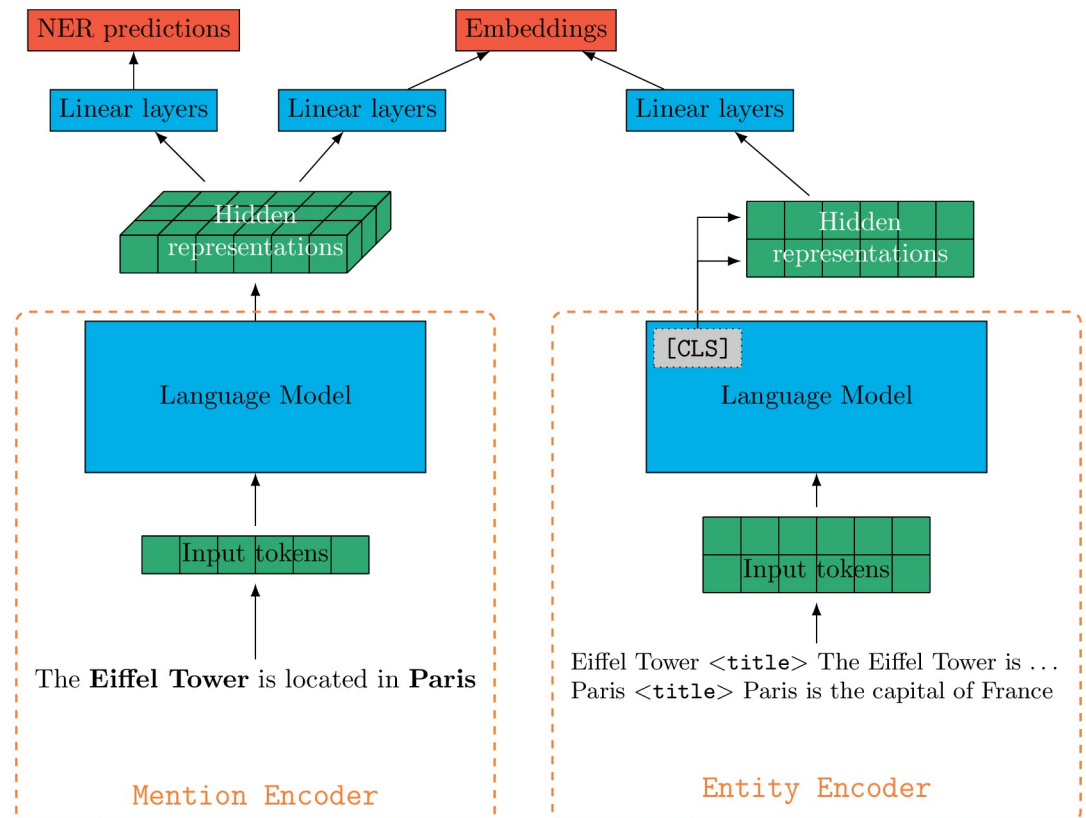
NER predictions

Embeddings

Linear layers

Linear layers

Linear layers

Hidden representations

Hidden representations

[CLS]

Language Model

Language Model

Input tokens

Input tokens

The **Eiffel Tower** is located in **Paris**

Eiffel Tower <title> The Eiffel Tower is . . .
Paris <title> Paris is the capital of France

Mention Encoder

Entity Encoder